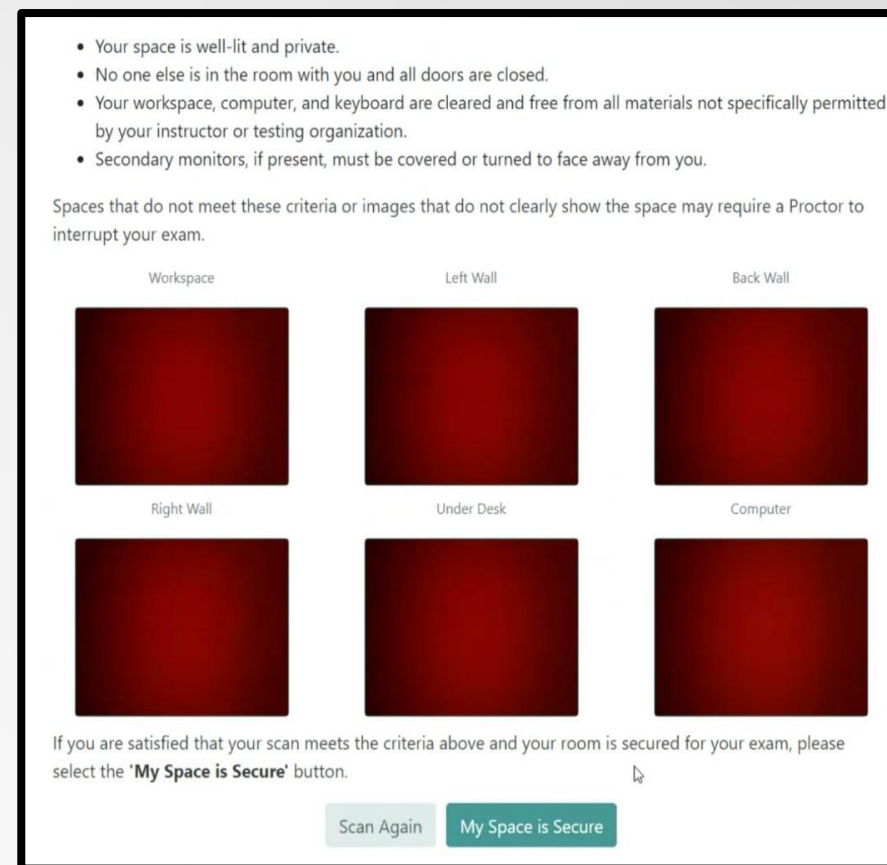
- Your space is well-lit and private.
- No one else is in the room with you and all doors are closed.
- Your workspace, computer, and keyboard are cleared and free from all materials not specifically permitted by your instructor or testing organization.
- Secondary monitors, if present, must be covered or turned to face away from you.

Spaces that do not meet these criteria or images that do not clearly show the space may require a Proctor to interrupt your exam.

Workspace

Left Wall

Back Wall

Right Wall

Under Desk

Computer

If you are satisfied that your scan meets the criteria above and your room is secured for your exam, please select the **'My Space is Secure'** button.

Scan Again

My Space is Secure